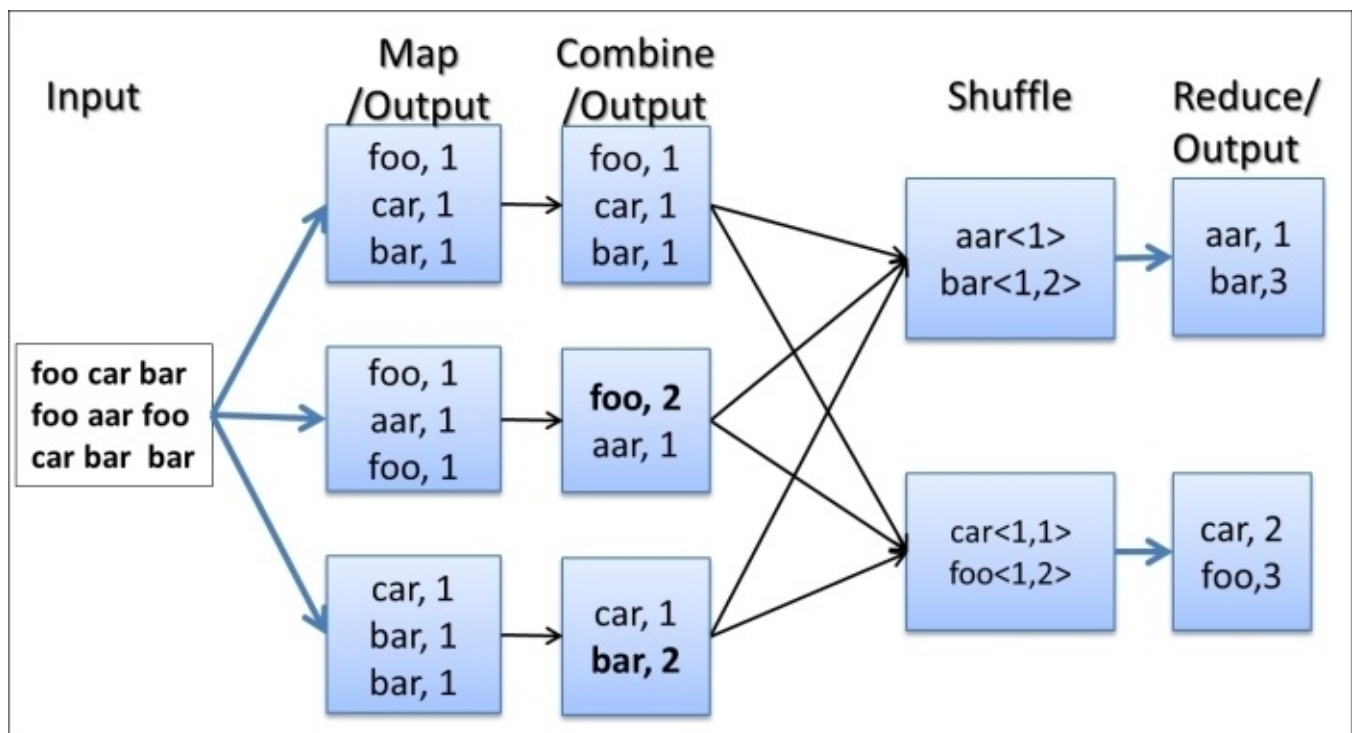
Input

Map /Output

Combine /Output

Shuffle

Reduce/ Output

foo car bar
foo aar foo
car bar bar

foo, 1
car, 1
bar, 1

foo, 1
aar, 1
foo, 1

car, 1
bar, 1
bar, 1

foo, 1
car, 1
bar, 1

**foo, 2**
aar, 1

car, 1
**bar, 2**

aar<1>
bar<1,2>

car<1,1>
foo<1,2>

aar, 1
bar,3

car, 2
foo,3